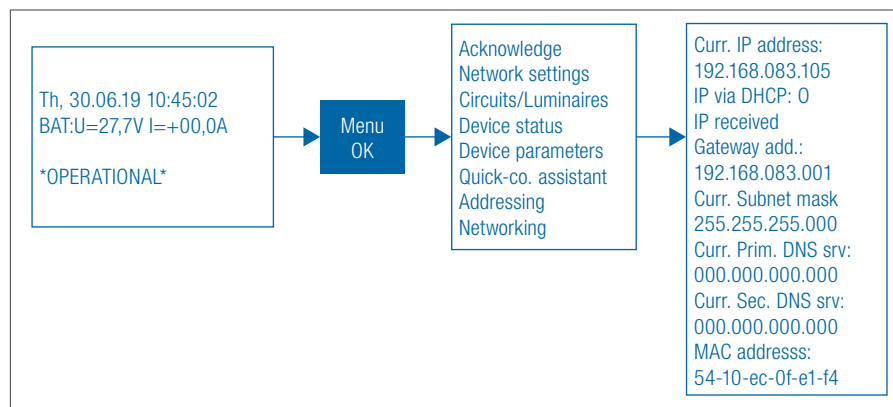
Th, 30.06.19 10:45:02
BAT:U=27,7V I=+00,0A

*OPERATIONAL*

Menu
OK

Acknowledge
Network settings
Circuits/Luminaires
Device status
Device parameters
Quick-co. assistant
Addressing
Networking

Curr. IP address:
192.168.083.105
IP via DHCP: O
IP received
Gateway add.:
192.168.083.001
Curr. Subnet mask
255.255.255.000
Curr. Prim. DNS srv:
000.000.000.000
Curr. Sec. DNS srv:
000.000.000.000
MAC addresss:
54-10-ec-0f-e1-f4